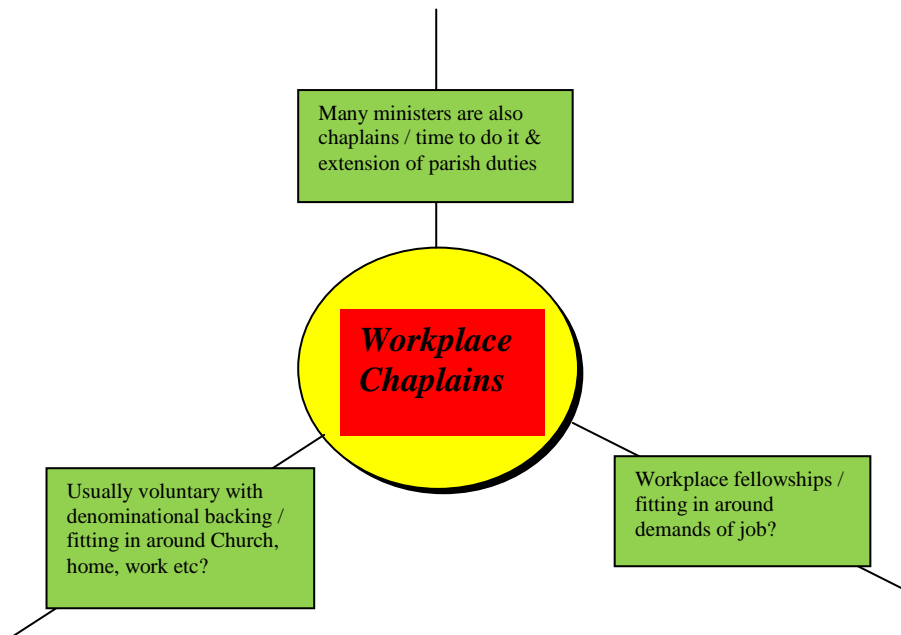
Many ministers are also chaplains / time to do it & extension of parish duties

Workplace Chaplains

Usually voluntary with denominational backing / fitting in around Church, home, work etc?

Workplace fellowships / fitting in around demands of job?